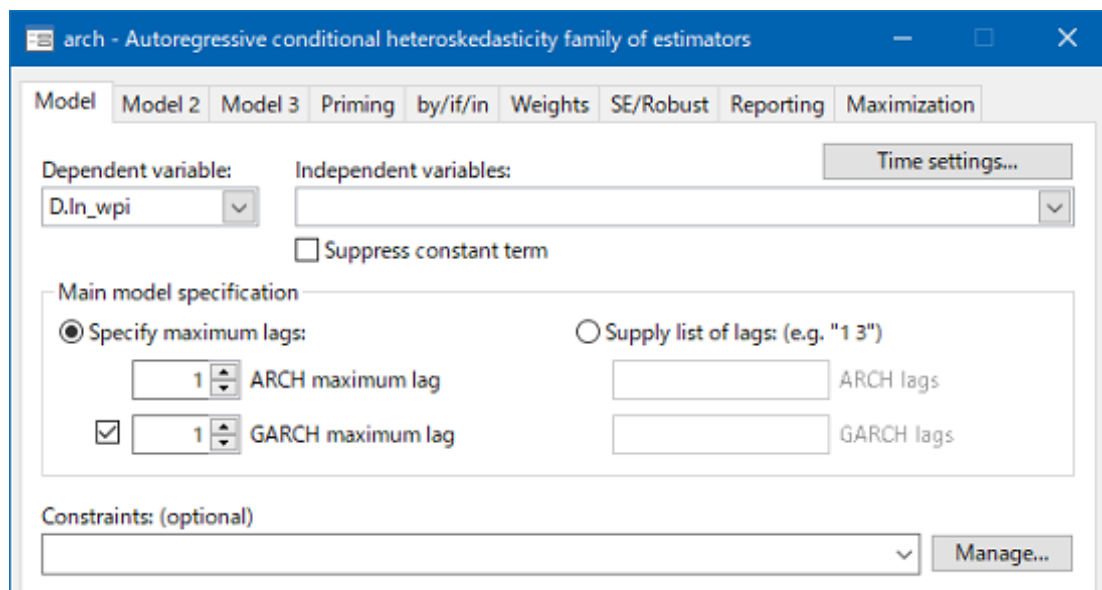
arch - Autoregressive conditional heteroskedasticity family of estimators

Model | Model 2 | Model 3 | Priming | by/if/in | Weights | SE/Robust | Reporting | Maximization

Dependent variable:
D.ln_wpi

Independent variables:

Time settings...

Suppress constant term

Main model specification

Specify maximum lags:

1 ARCH maximum lag

1 GARCH maximum lag

Supply list of lags: (e.g. "1 3")

ARCH lags

GARCH lags

Constraints: (optional)

Manage...